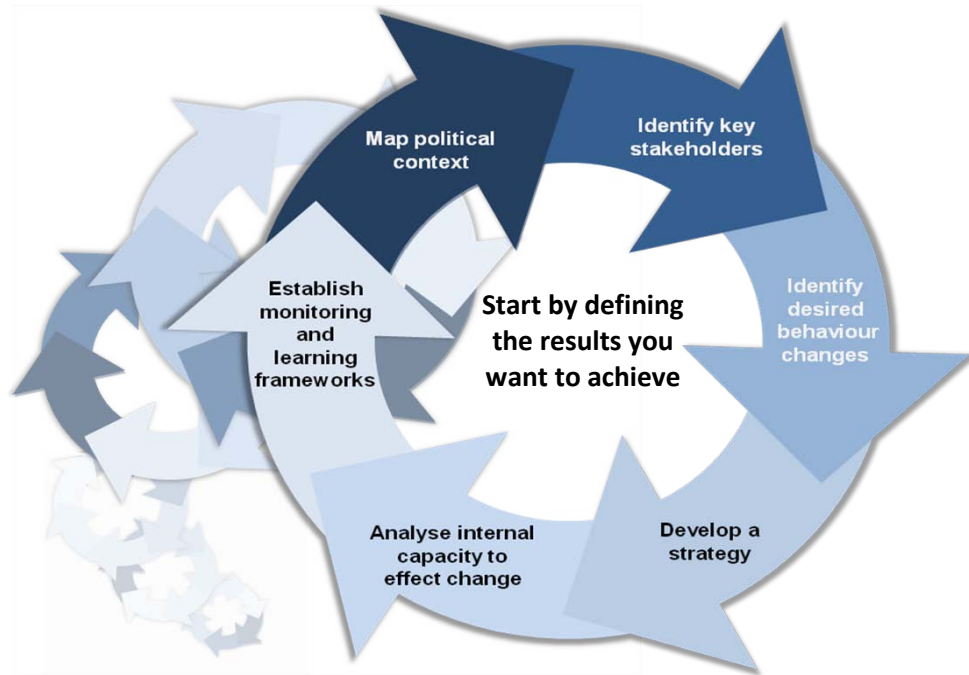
Map political context

Identify key stakeholders

Identify desired behaviour changes

Develop a strategy

Analyse internal capacity to effect change

Establish monitoring and learning frameworks

Start by defining the results you want to achieve